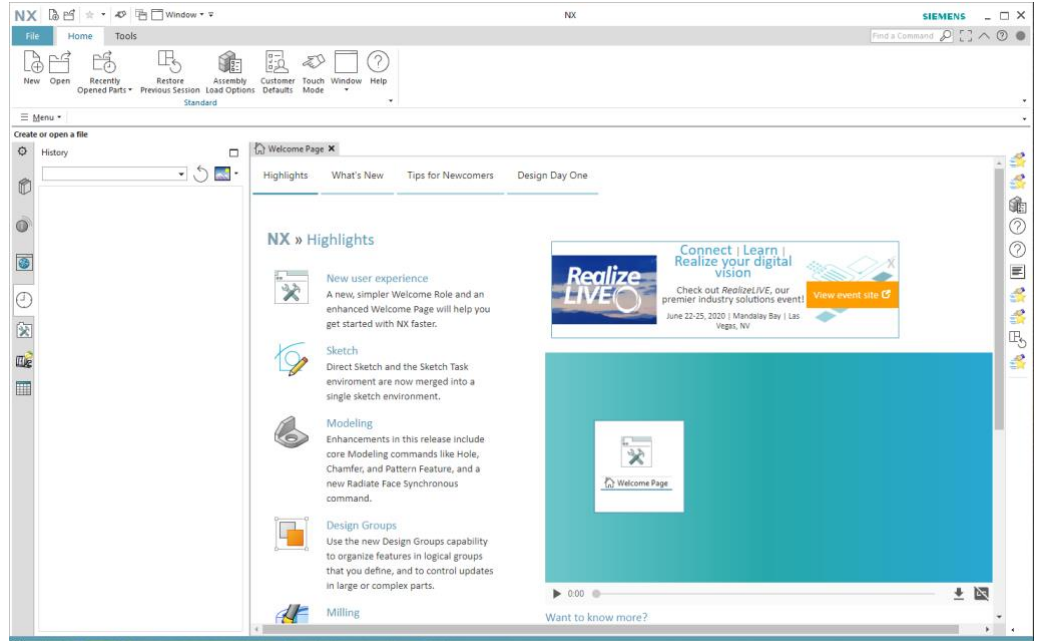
NX Window ▾ NX SIEMENS

File Home Tools

Find a Command

New Open Recently Opened Parts ▾ Restore Previous Session Assembly Load Options Customer Defaults Touch Mode Window Help

Standard

☰ Menu ▾

Create or open a file

History

Welcome Page ✖

Highlights What's New Tips for Newcomers Design Day One

NX » Highlights

New user experience
A new, simpler Welcome Role and an enhanced Welcome Page will help you get started with NX faster.

Sketch
Direct Sketch and the Sketch Task enviroment are now merged into a single sketch environment.

Modeling
Enhancements in this release include core Modeling commands like Hole, Chamfer, and Pattern Feature, and a new Radiate Face Synchronous command.

Design Groups
Use the new Design Groups capability to organize features in logical groups that you define, and to control updates in large or complex parts.

Milling

Realize LIVE

Connect | Learn | Realize your digital vision

Check out RealizeLIVE, our premier industry solutions event!

June 22-25, 2020 | Mandalay Bay | Las Vegas, NV

View event site

Welcome Page

0:00

Want to know more?